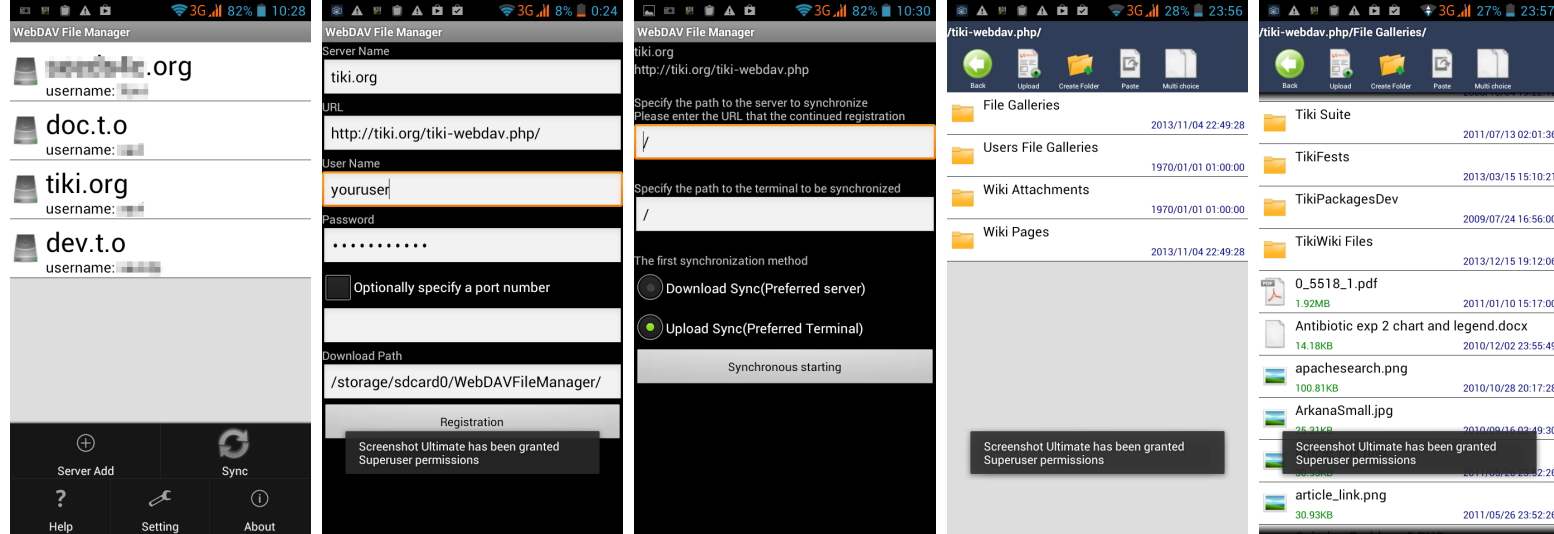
3G 82% 10:28
WebDAV File Manager
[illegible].org
username: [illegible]
doc.t.o
username: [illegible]
tiki.org
username: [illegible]
dev.t.o
username: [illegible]
Server Add
Sync
Help
Setting
About

3G 8% 0:24
WebDAV File Manager
Server Name
tiki.org
URL
http://tiki.org/tiki-webdav.php/
User Name
youruser
Password
•••••••••••
Optionally specify a port number
Download Path
/storage/sdcard0/WebDAVFileManager/
Registration
Screenshot Ultimate has been granted Superuser permissions

3G 82% 10:30
WebDAV File Manager
tiki.org
http://tiki.org/tiki-webdav.php
Specify the path to the server to synchronize
Please enter the URL that the continued registration
/
Specify the path to the terminal to be synchronized
/
The first synchronization method
Download Sync(Preferred server)
Upload Sync(Preferred Terminal)
Synchronous starting

3G 28% 23:56
/tiki-webdav.php/
Back
Upload
Create Folder
Paste
Multi choice
File Galleries
2013/11/04 22:49:28
Users File Galleries
1970/01/01 01:00:00
Wiki Attachments
1970/01/01 01:00:00
Wiki Pages
2013/11/04 22:49:28
Screenshot Ultimate has been granted Superuser permissions

3G 27% 23:57
/tiki-webdav.php/File Galleries/
Back
Upload
Create Folder
Paste
Multi choice
Tiki Suite
2011/07/13 02:01:3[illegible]
TikiFests
2013/03/15 15:10:2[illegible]
TikiPackagesDev
2009/07/24 16:56:0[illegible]
TikiWiki Files
2013/12/15 19:12:0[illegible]
0_5518_1.pdf
1.92MB
2011/01/10 15:17:0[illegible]
Antibiotic exp 2 chart and legend.docx
14.18KB
2010/12/02 23:55:4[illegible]
apachesearch.png
100.81KB
2010/10/28 20:17:2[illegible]
ArkanaSmall.jpg
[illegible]
Screenshot Ultimate has been granted Superuser permissions
article_link.png
30.93KB
2011/05/26 23:52:2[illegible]